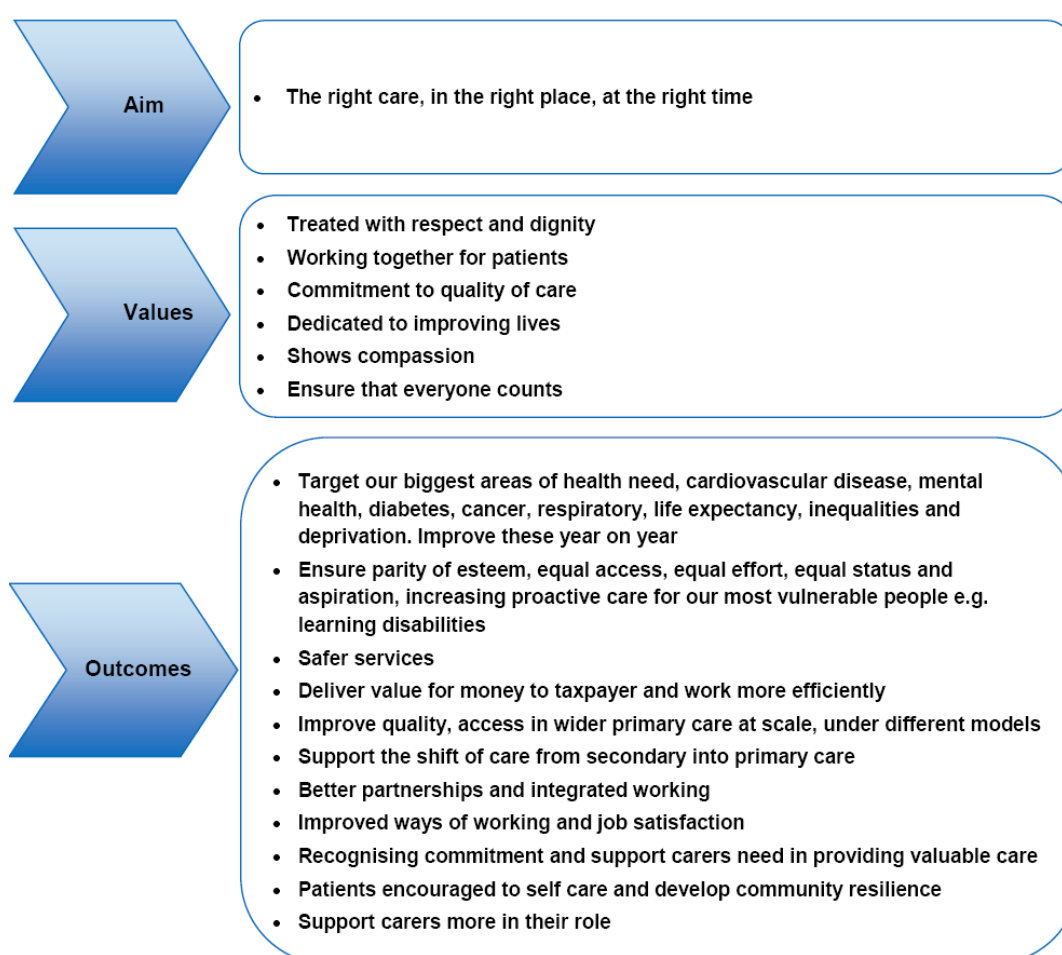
Aim

- The right care, in the right place, at the right time

Values

- Treated with respect and dignity
- Working together for patients
- Commitment to quality of care
- Dedicated to improving lives
- Shows compassion
- Ensure that everyone counts

Outcomes

- Target our biggest areas of health need, cardiovascular disease, mental health, diabetes, cancer, respiratory, life expectancy, inequalities and deprivation. Improve these year on year
- Ensure parity of esteem, equal access, equal effort, equal status and aspiration, increasing proactive care for our most vulnerable people e.g. learning disabilities
- Safer services
- Deliver value for money to taxpayer and work more efficiently
- Improve quality, access in wider primary care at scale, under different models
- Support the shift of care from secondary into primary care
- Better partnerships and integrated working
- Improved ways of working and job satisfaction
- Recognising commitment and support carers need in providing valuable care
- Patients encouraged to self care and develop community resilience
- Support carers more in their role